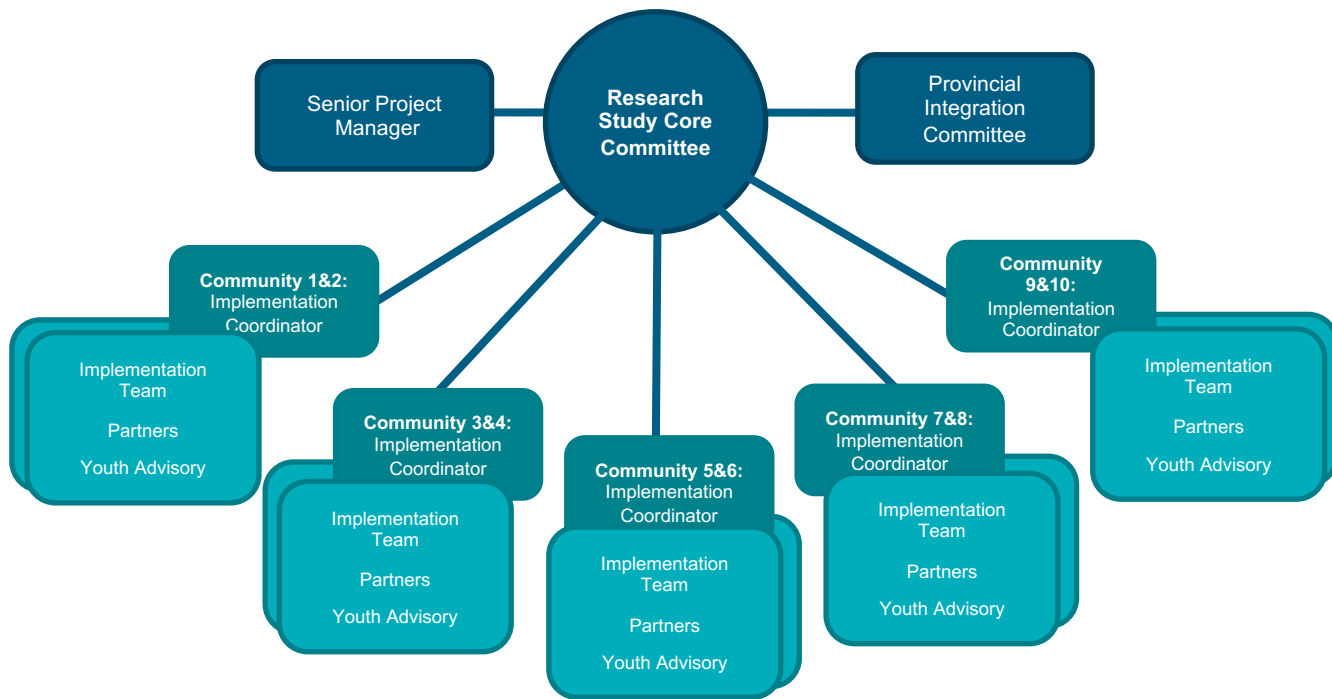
Senior Project Manager

Research Study Core Committee

Provincial Integration Committee

Community 1&2: Implementation Coordinator

Implementation Team

Partners

Youth Advisory

Community 3&4: Implementation Coordinator

Implementation Team

Partners

Youth Advisory

Community 5&6: Implementation Coordinator

Implementation Team

Partners

Youth Advisory

Community 7&8: Implementation Coordinator

Implementation Team

Partners

Youth Advisory

Community 9&10: Implementation Coordinator

Implementation Team

Partners

Youth Advisory